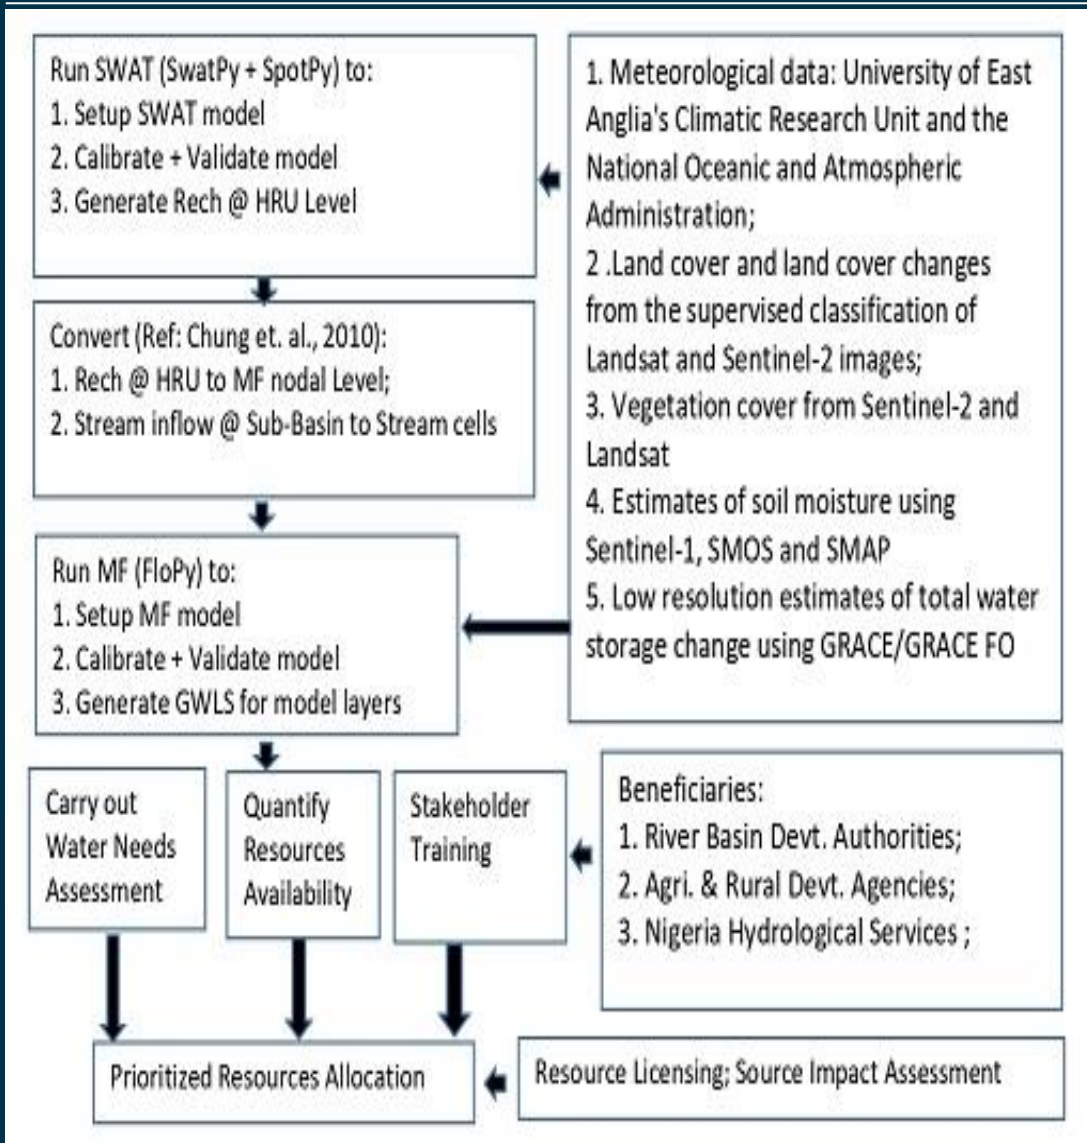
Run SWAT (SwatPy + SpotPy) to:
1. Setup SWAT model
2. Calibrate + Validate model
3. Generate Rech @ HRU Level

1. Meteorological data: University of East Anglia's Climatic Research Unit and the National Oceanic and Atmospheric Administration;
2 .Land cover and land cover changes from the supervised classification of Landsat and Sentinel-2 images;
3. Vegetation cover from Sentinel-2 and Landsat
4. Estimates of soil moisture using Sentinel-1, SMOS and SMAP
5. Low resolution estimates of total water storage change using GRACE/GRACE FO

Convert (Ref: Chung et. al., 2010):
1. Rech @ HRU to MF nodal Level;
2. Stream inflow @ Sub-Basin to Stream cells

Run MF (FloPy) to:
1. Setup MF model
2. Calibrate + Validate model
3. Generate GWLS for model layers

Carry out Water Needs Assessment

Quantify Resources Availability

Stakeholder Training

Beneficiaries:
1. River Basin Devt. Authorities;
2. Agri. & Rural Devt. Agencies;
3. Nigeria Hydrological Services ;

Prioritized Resources Allocation

Resource Licensing; Source Impact Assessment